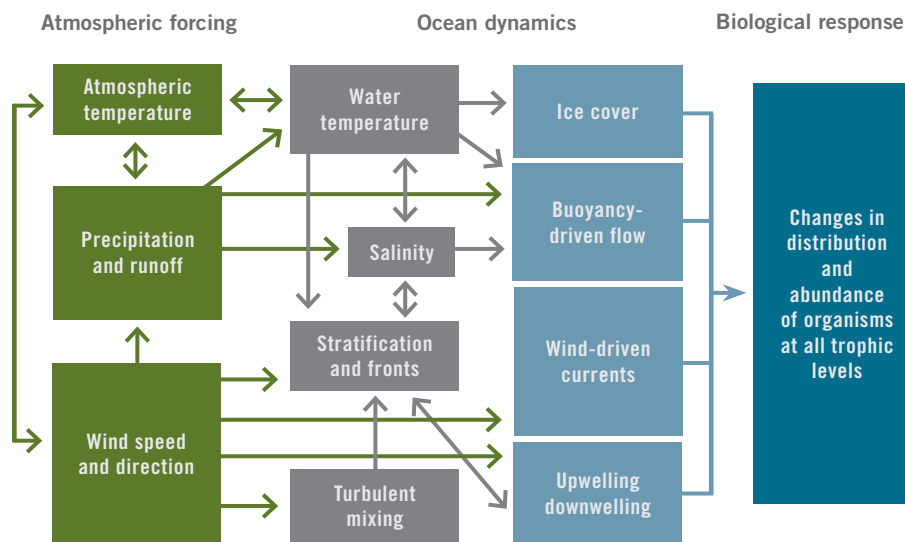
Atmospheric forcing

Ocean dynamics

Biological response

Atmospheric temperature

Precipitation and runoff

Wind speed and direction

Water temperature

Salinity

Stratification and fronts

Turbulent mixing

Ice cover

Buoyancy-driven flow

Wind-driven currents

Upwelling downwelling

Changes in distribution and abundance of organisms at all trophic levels